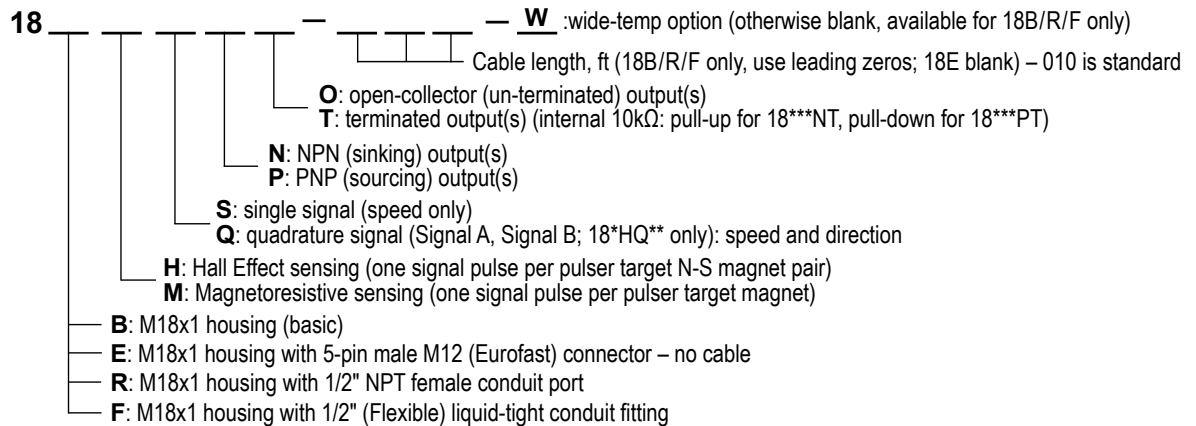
18 __ __ __ __ __ – __ __ __ – W :wide-temp option (otherwise blank, available for 18B/R/F only)

Cable length, ft (18B/R/F only, use leading zeros; 18E blank) – 010 is standard

O: open-collector (un-terminated) output(s)
T: terminated output(s) (internal 10kΩ: pull-up for 18***NT, pull-down for 18***PT)

N: NPN (sinking) output(s)
P: PNP (sourcing) output(s)

S: single signal (speed only)
Q: quadrature signal (Signal A, Signal B; 18*HQ** only): speed and direction

H: Hall Effect sensing (one signal pulse per pulser target N-S magnet pair)
M: Magnetoresistive sensing (one signal pulse per pulser target magnet)

B: M18x1 housing (basic)
E: M18x1 housing with 5-pin male M12 (Eurofast) connector – no cable
R: M18x1 housing with 1/2" NPT female conduit port
F: M18x1 housing with 1/2" (Flexible) liquid-tight conduit fitting